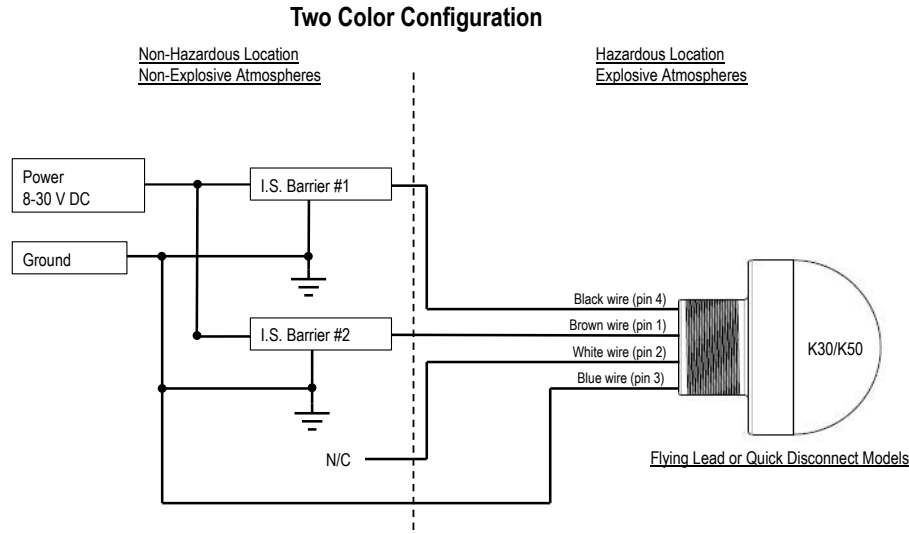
Two Color Configuration

Non-Hazardous Location
Non-Explosive Atmospheres

Hazardous Location
Explosive Atmospheres

Power
8-30 V DC

Ground

I.S. Barrier #1

I.S. Barrier #2

N/C

Black wire (pin 4)
Brown wire (pin 1)
White wire (pin 2)
Blue wire (pin 3)

K30/K50

Flying Lead or Quick Disconnect Models